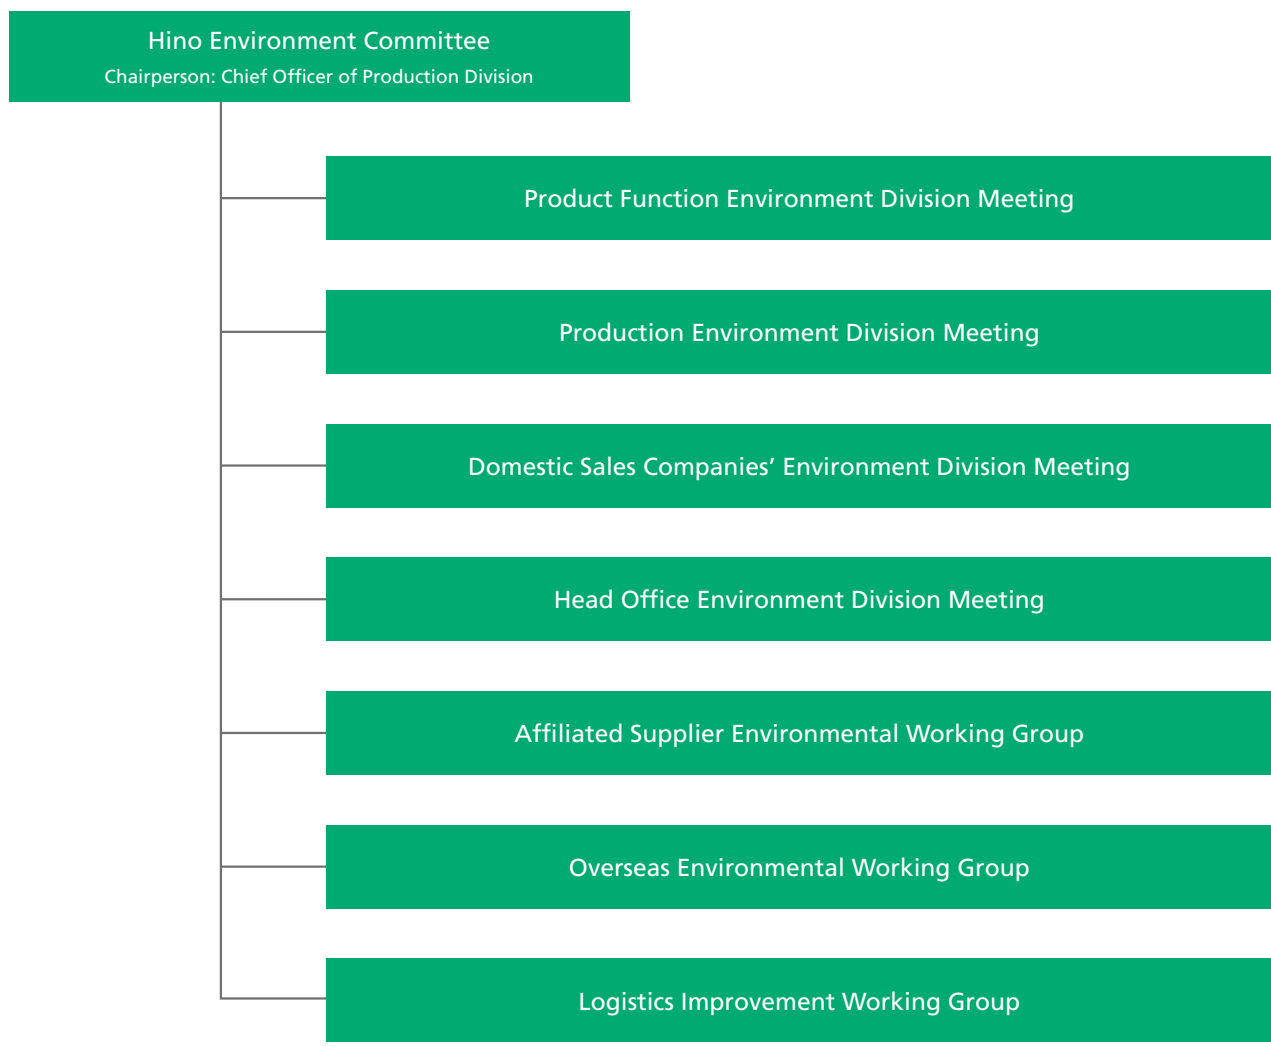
Hino Environment Committee
Chairperson: Chief Officer of Production Division

Product Function Environment Division Meeting

Production Environment Division Meeting

Domestic Sales Companies’ Environment Division Meeting

Head Office Environment Division Meeting

Affiliated Supplier Environmental Working Group

Overseas Environmental Working Group

Logistics Improvement Working Group